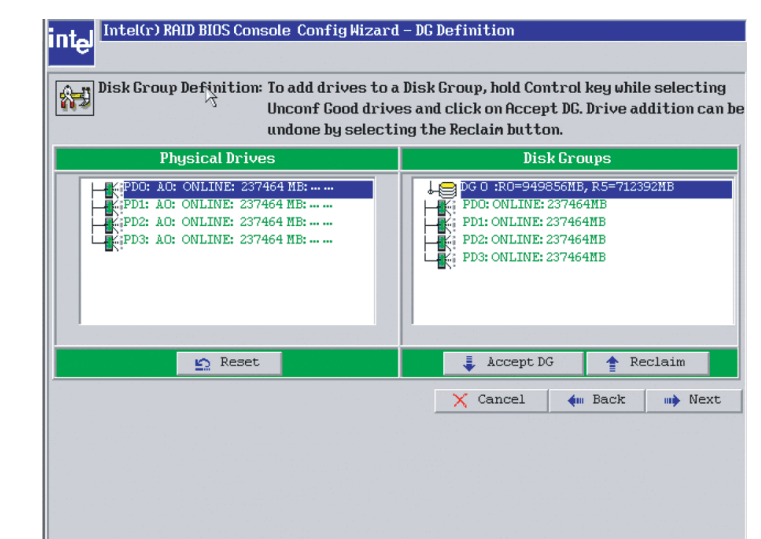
intel Intel(r) RAID BIOS Console Config Wizard – DG Definition

Disk Group Definition: To add drives to a Disk Group, hold Control key while selecting Unconf Good drives and click on Accept DG. Drive addition can be undone by selecting the Reclaim button.

Physical Drives

PD0: A0: ONLINE: 237464 MB: ... ...
PD1: A0: ONLINE: 237464 MB: ... ...
PD2: A0: ONLINE: 237464 MB: ... ...
PD3: A0: ONLINE: 237464 MB: ... ...

Disk Groups

DG 0 :R0=949856MB, R5=712392MB
PD0: ONLINE: 237464MB
PD1: ONLINE: 237464MB
PD2: ONLINE: 237464MB
PD3: ONLINE: 237464MB

Reset

Accept DG

Reclaim

Cancel

Back

Next